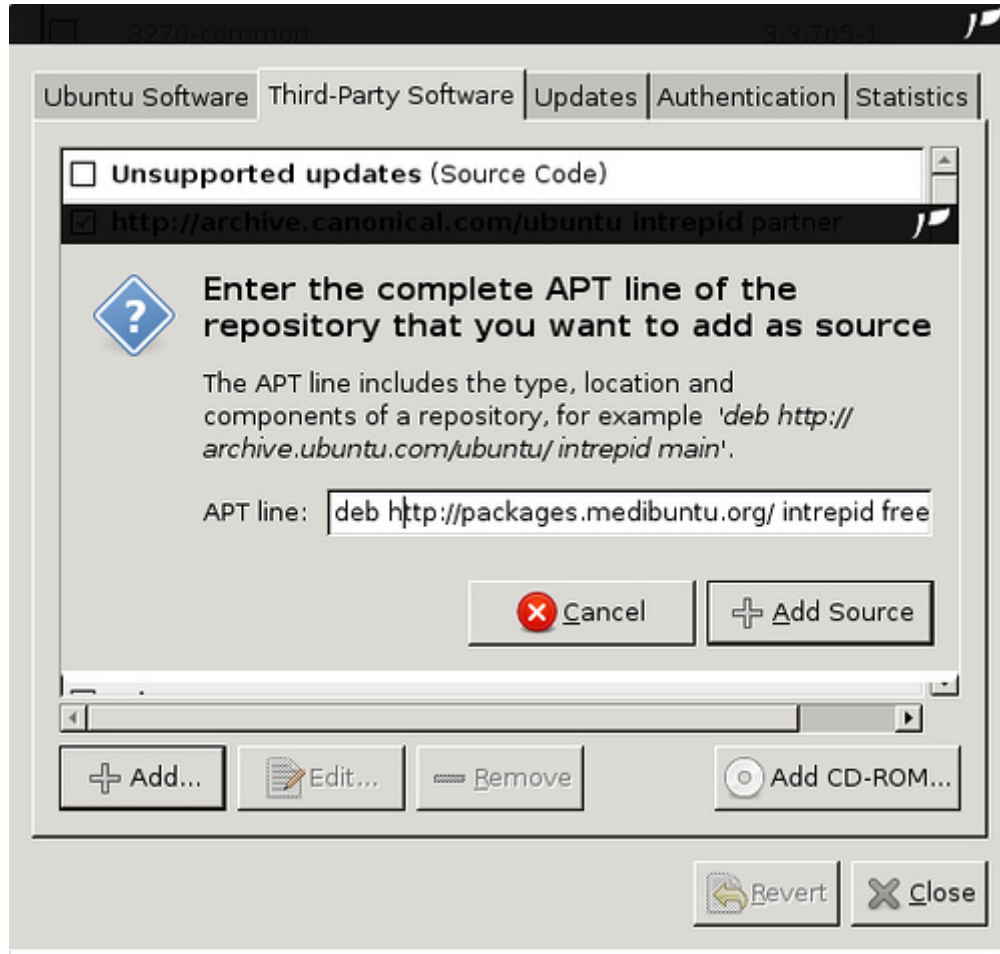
3270-common 3.3.7p5-1

Ubuntu Software | Third-Party Software | Updates | Authentication | Statistics

Unsupported updates (Source Code)

http://archive.canonical.com/ubuntu intrepid partner

Enter the complete APT line of the repository that you want to add as source

The APT line includes the type, location and components of a repository, for example 'deb http://archive.ubuntu.com/ubuntu/ intrepid main'.

APT line: deb http://packages.medibuntu.org/ intrepid free

Cancel

Add Source

Add...

Edit...

Remove

Add CD-ROM...

Revert

Close